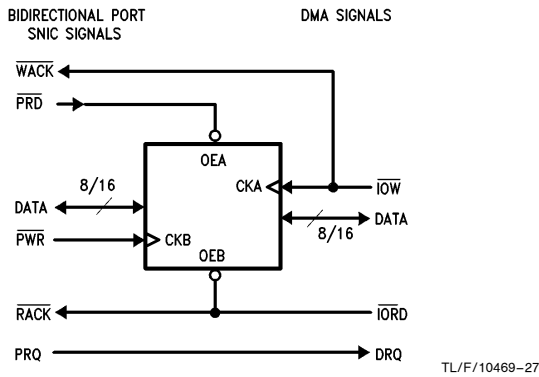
BIDIRECTIONAL PORT SNIC SIGNALS

DMA SIGNALS

$\overline{WACK}$

$\overline{PRD}$

OEA

CKA

$\overline{IOW}$

8/16

DATA

DATA

8/16

$\overline{PWR}$

CKB

OEB

$\overline{RACK}$

$\overline{IORD}$

PRQ

DRQ

TL/F/10469–27